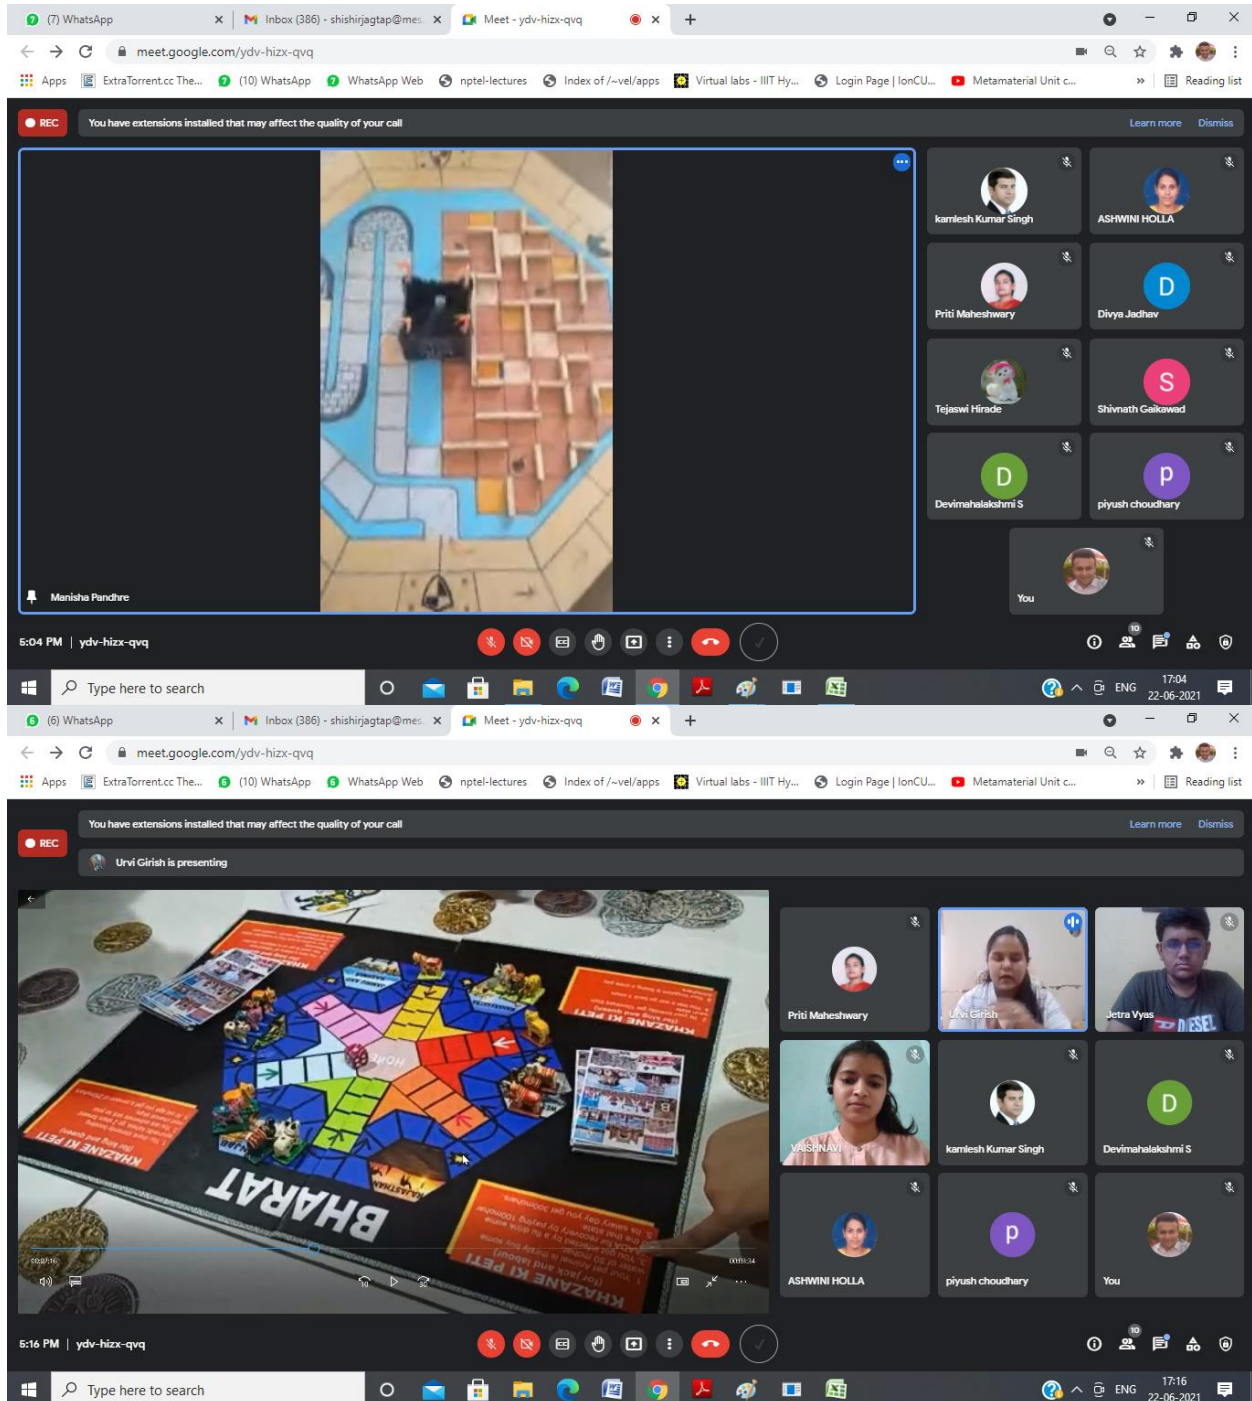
(7) WhatsApp
Inbox (386) - shishirjagtap@mes
Meet - ydv-hizx-qvq
+
meet.google.com/ydv-hizx-qvq
Apps ExtraTorrent.cc The... (10) WhatsApp WhatsApp Web nptel-lectures Index of /~vel/apps Virtual labs - IIIT Hy... Login Page | IonCU... Metamaterial Unit c... » Reading list

REC
You have extensions installed that may affect the quality of your call
Learn more Dismiss

kamlesh Kumar Singh
ASHWINI HOLLA
Priti Maheshwary
D
Divya Jadhav
Tejaswi Hirade
S
Shivnath Gaikawad
D
Devimahalakshmi S
p
piyush choudhary
You
Manisha Pandhre

5:04 PM | ydv-hizx-qvq
10

Type here to search
ENG 17:04 22-06-2021

(6) WhatsApp
Inbox (386) - shishirjagtap@mes
Meet - ydv-hizx-qvq
+
meet.google.com/ydv-hizx-qvq
Apps ExtraTorrent.cc The... (10) WhatsApp WhatsApp Web nptel-lectures Index of /~vel/apps Virtual labs - IIIT Hy... Login Page | IonCU... Metamaterial Unit c... » Reading list

You have extensions installed that may affect the quality of your call
Learn more Dismiss
REC
Urvi Girish is presenting

KHAZANE KI PETI
KHAZANE KI PETI
BHARAT
KHAZANE KI PETI
00:03:34

Priti Maheshwary
Urvi Girish
Jetra Vyas
VAISHNAVI
kamlesh Kumar Singh
D
Devimahalakshmi S
ASHWINI HOLLA
p
piyush choudhary
You

5:16 PM | ydv-hizx-qvq
10

Type here to search
ENG 17:16 22-06-2021